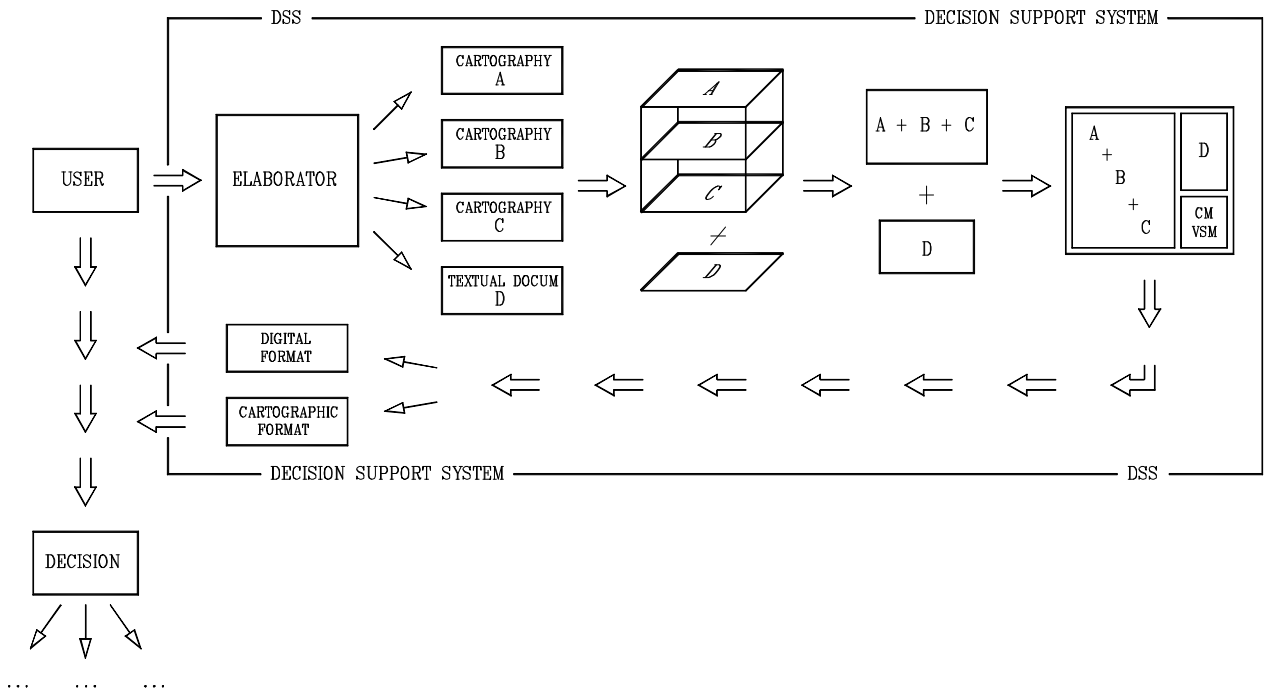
DSS

DECISION SUPPORT SYSTEM

USER

ELABORATOR

CARTOGRAPHY
A

CARTOGRAPHY
B

CARTOGRAPHY
C

TEXTUAL DOCUM
D

A

B

C

$\neq$

D

A + B + C

+

D

A
+
B
+
C

D

CM
VSM

DIGITAL
FORMAT

CARTOGRAPHIC
FORMAT

DECISION SUPPORT SYSTEM

DSS

DECISION

... ... ...